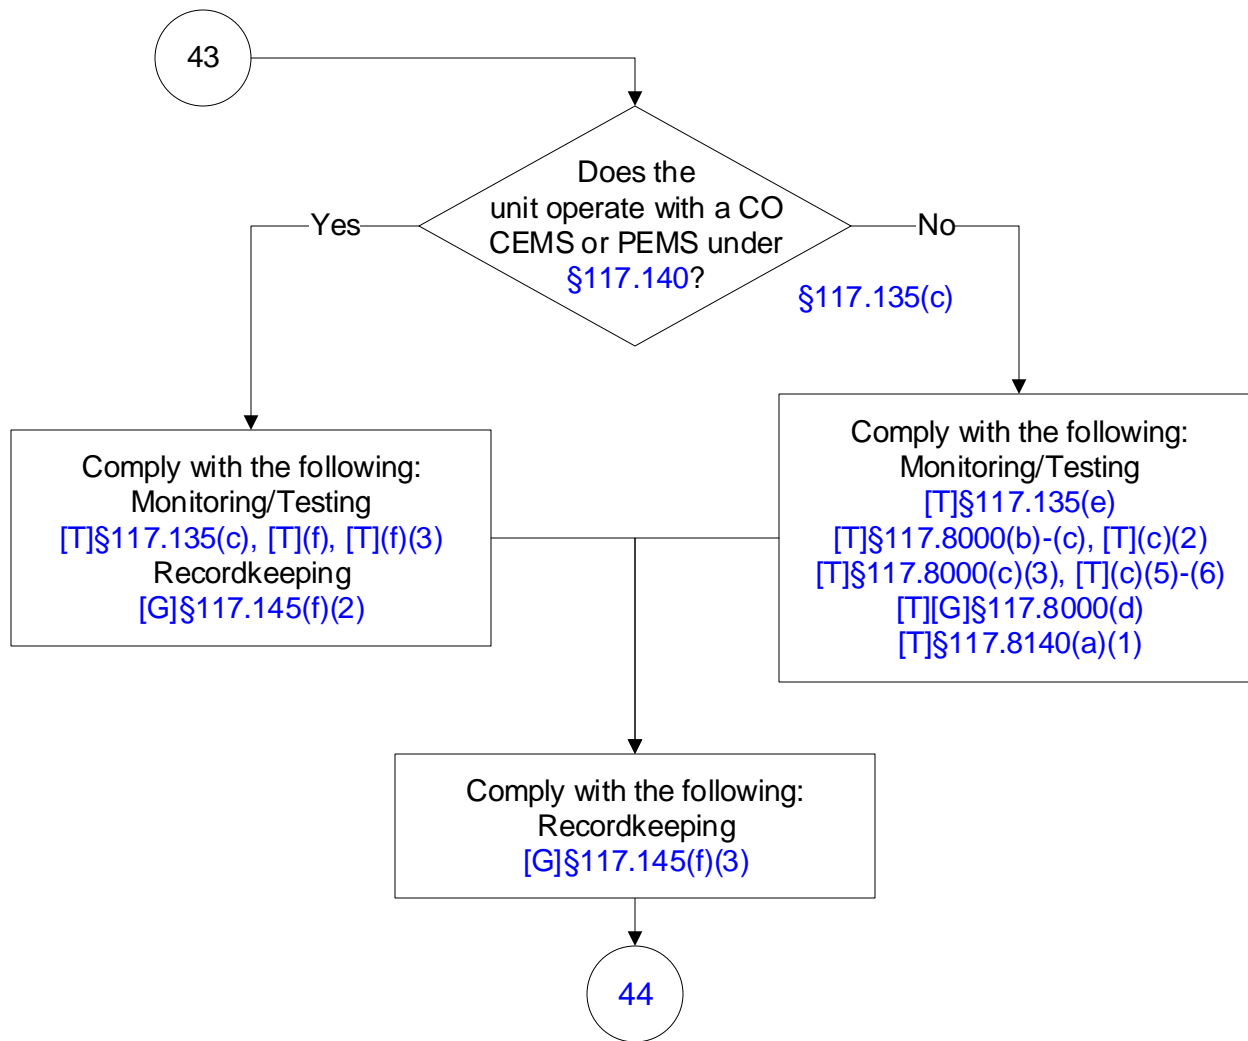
43

Does the unit operate with a CO CEMS or PEMS under §117.140?

Yes

No

§117.135(c)

Comply with the following:
Monitoring/Testing
[T]§117.135(c), [T](f), [T](f)(3)
Recordkeeping
[G]§117.145(f)(2)

Comply with the following:
Monitoring/Testing
[T]§117.135(e)
[T]§117.8000(b)-(c), [T](c)(2)
[T]§117.8000(c)(3), [T](c)(5)-(6)
[T][G]§117.8000(d)
[T]§117.8140(a)(1)

Comply with the following:
Recordkeeping
[G]§117.145(f)(3)

44